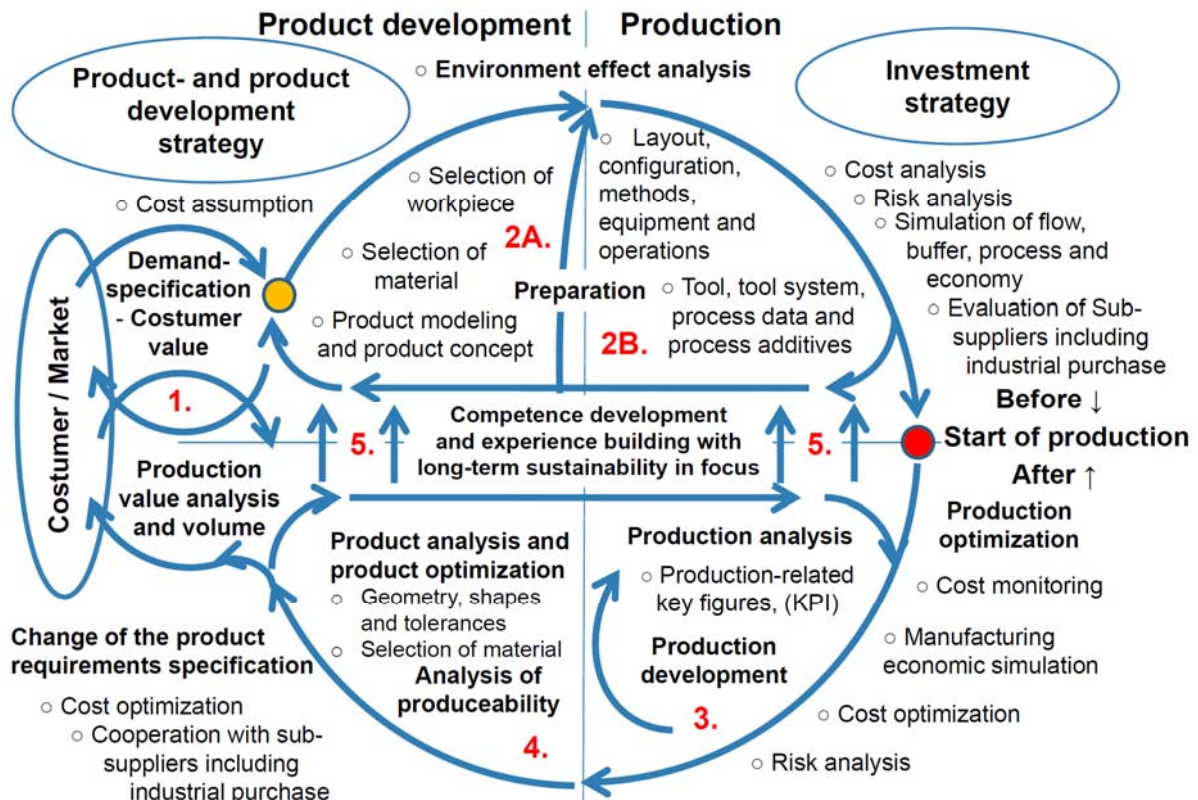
Product development | Production

Product- and product development strategy

○ Environment effect analysis

Investment strategy

○ Cost assumption

○ Selection of workpiece

○ Layout, configuration, methods, equipment and operations

○ Cost analysis
○ Risk analysis
○ Simulation of flow, buffer, process and economy
○ Evaluation of Sub-suppliers including industrial purchase

2A.

○ Selection of material

Demand-specification - Costumer value

Preparation

○ Tool, tool system, process data and process additives

○ Product modeling and product concept

2B.

Costumer / Market

1.

Before ↓

Competence development and experience building with long-term sustainability in focus

5.

5.

Start of production

After ↑

Production value analysis and volume

Production optimization

Product analysis and product optimization
○ Geometry, shapes and tolerances
○ Selection of material

Production analysis
○ Production-related key figures, (KPI)

○ Cost monitoring

Change of the product requirements specification

○ Manufacturing economic simulation

Production development

Analysis of produceability

○ Cost optimization
○ Cooperation with sub-suppliers including industrial purchase

3.

○ Cost optimization

4.

○ Risk analysis